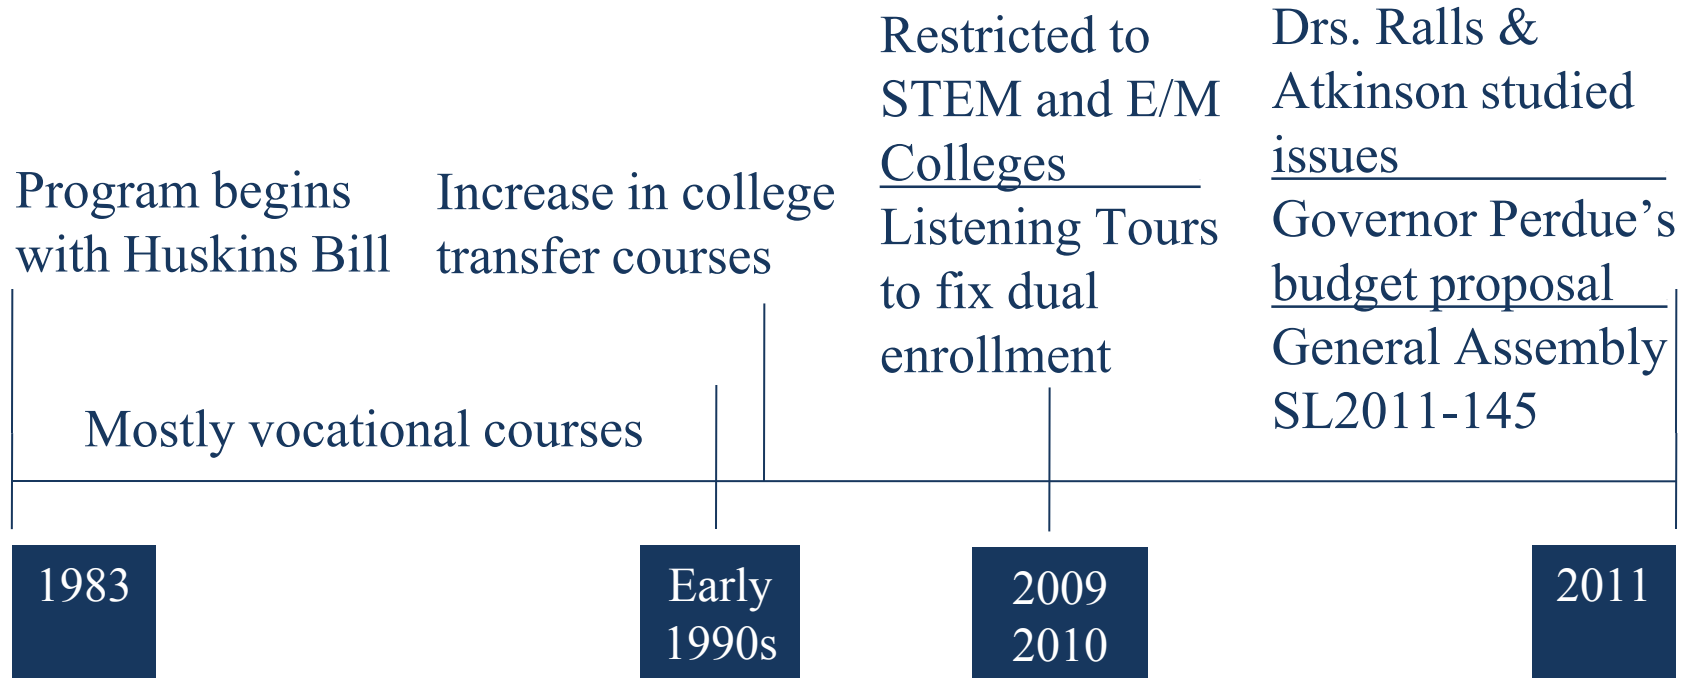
Program begins with Huskins Bill

Increase in college transfer courses

Restricted to STEM and E/M Colleges

Listening Tours to fix dual enrollment

Drs. Ralls & Atkinson studied issues

Governor Perdue’s budget proposal

General Assembly SL2011-145

Mostly vocational courses

1983

Early 1990s

2009 2010

2011